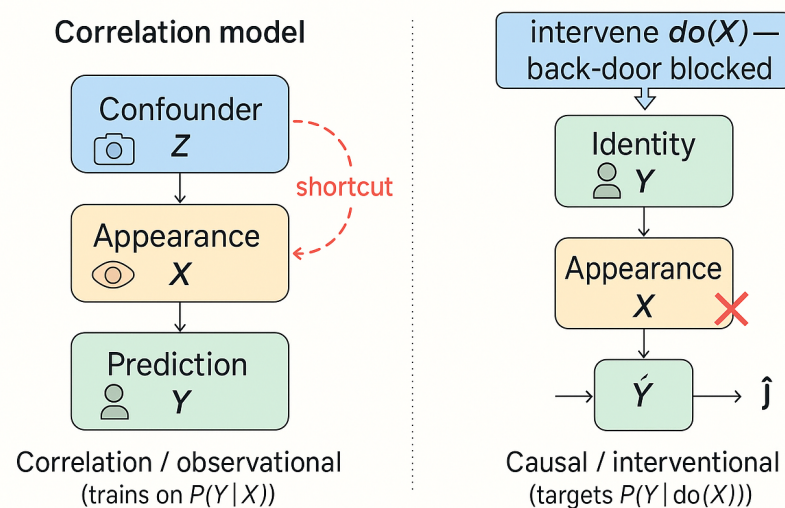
Correlation model

Confounder
$Z$

shortcut

Appearance
$X$

Prediction
$Y$

Correlation / observational
(trains on $P(Y \mid X)$)

intervene $do(X)$ — back-door blocked

Identity
$Y$

Appearance
$X$

$\acute{Y}$

$\hat{J}$

Causal / interventional
(targets $P(Y \mid \mathrm{do}(X))$)